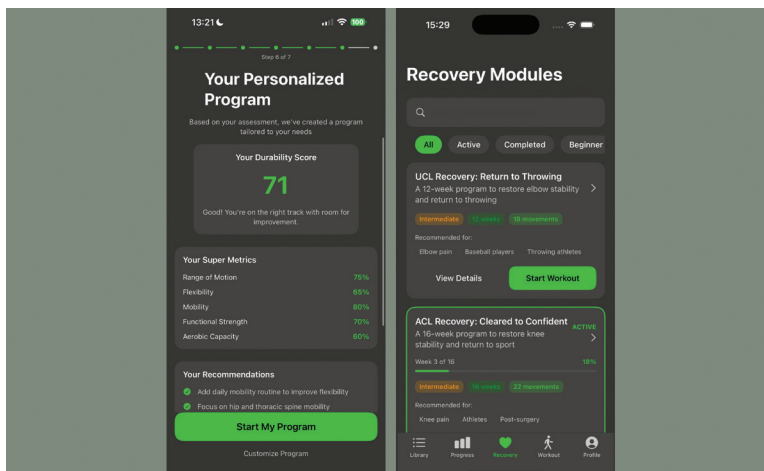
13:21

100

Step 6 of 7

Your Personalized Program

Based on your assessment, we've created a program tailored to your needs

Your Durability Score

71

Good! You're on the right track with room for improvement.

Your Super Metrics

| | |
|---|---|
| Range of Motion | 75% |
| Flexibility | 65% |
| Mobility | 80% |
| Functional Strength | 70% |
| Aerobic Capacity | 60% |

Your Recommendations

Add daily mobility routine to improve flexibility

Focus on hip and thoracic spine mobility

Start My Program

Customize Program

15:29

Recovery Modules

All Active Completed Beginner

UCL Recovery: Return to Throwing

A 12-week program to restore elbow stability and return to throwing

Intermediate 12 weeks 18 movements

Recommended for:

Elbow pain Baseball players Throwing athletes

View Details

Start Workout

ACL Recovery: Cleared to Confident

ACTIVE

A 16-week program to restore knee stability and return to sport

Week 3 of 16

18%

Intermediate 16 weeks 22 movements

Recommended for:

Knee pain Athletes Post-surgery

Library Progress Recovery Workout Profile